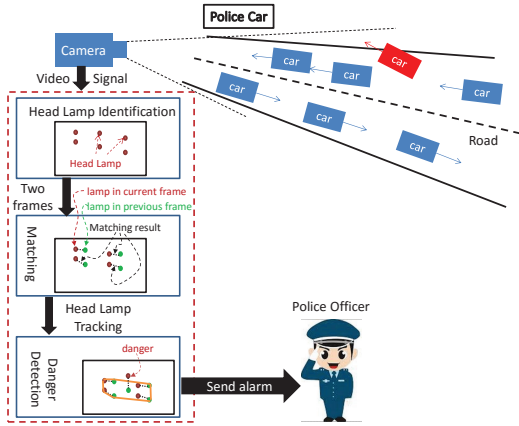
Police Car

Camera

Video Signal

Head Lamp Identification

Head Lamp

Two frames

lamp in current frame

lamp in previous frame

Matching

Matching result

Head Lamp Tracking

Danger Detection

danger

Send alarm

Police Officer

car

car

car

car

car

car

car

car

car

Road